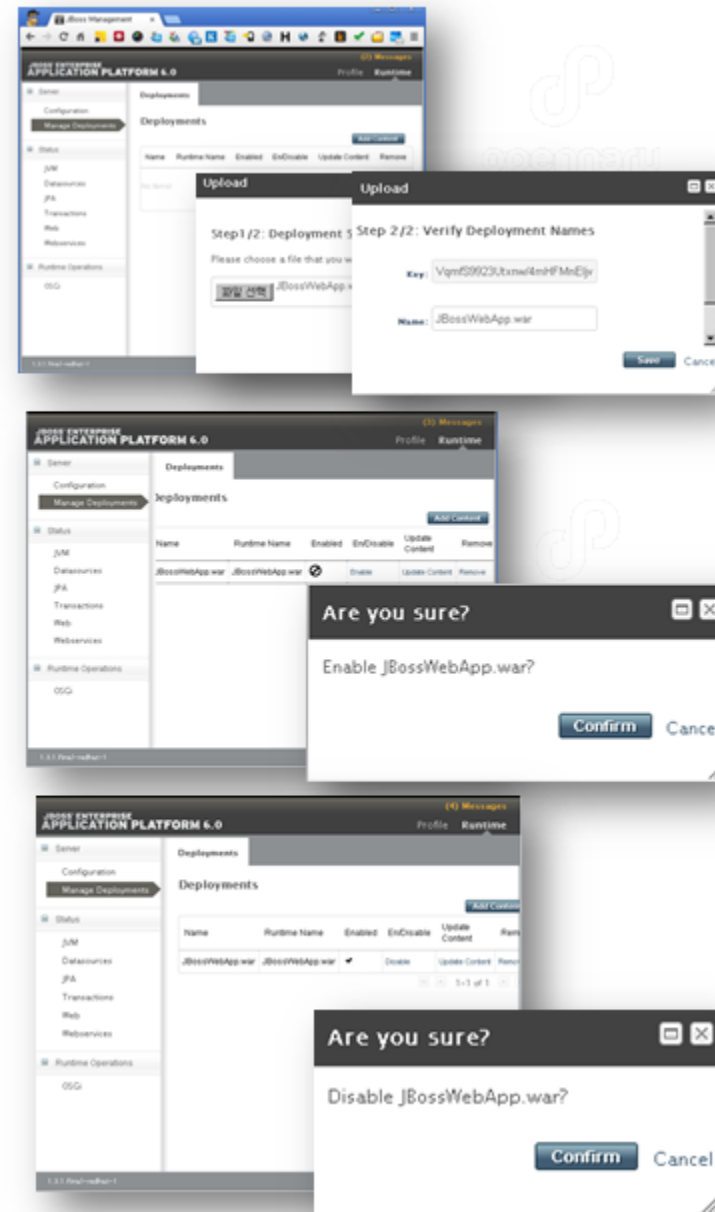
JBoss Management

JBOSS ENTERPRISE APPLICATION PLATFORM 6.0

(2) Messages

Profile Runtime

Server

Configuration

Manage Deployments

Status

JVM

Datasources

JPA

Transactions

Web

Webservices

Runtime Operations

OSGi

Deployments

Deployments

Add Content

| Name | Runtime Name | Enabled | En/Disable | Update Content | Remove |
|---|---|---|---|---|---|

No items!

Upload

Step1/2: Deployment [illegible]

Please choose a file that you w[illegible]

파일 선택 JBossWebApp.w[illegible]

Upload

Step 2/2: Verify Deployment Names

Key: Vqmf59923Utxnw/4mHFMnEljv

Name: JBossWebApp.war

Save Cance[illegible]

1.3.1.Final-redhat-1

JBOSS ENTERPRISE APPLICATION PLATFORM 6.0

(3) Messages

Profile Runtime

Server

Configuration

Manage Deployments

Status

JVM

Datasources

JPA

Transactions

Web

Webservices

Runtime Operations

OSGi

Deployments

Deployments

Add Content

| Name | Runtime Name | Enabled | En/Disable | Update Content | Remove |
|---|---|---|---|---|---|
| JBossWebApp.war | JBossWebApp.war | ⊘ | Enable | Update Content | Remove |

Are you sure?

Enable JBossWebApp.war?

Confirm Cance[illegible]

1.3.1.Final-redhat-1

JBOSS ENTERPRISE APPLICATION PLATFORM 6.0

(4) Messages

Profile Runtime

Server

Configuration

Manage Deployments

Status

JVM

Datasources

JPA

Transactions

Web

Webservices

Runtime Operations

OSGi

Deployments

Deployments

Add Conten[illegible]

| Name | Runtime Name | Enabled | En/Disable | Update Content | Rem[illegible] |
|---|---|---|---|---|---|
| JBossWebApp.war | JBossWebApp.war | ✔ | Disable | Update Content | Remo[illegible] |

1-1 of 1

Are you sure?

Disable JBossWebApp.war?

Confirm Cancel

1.3.1.Final-redhat-1